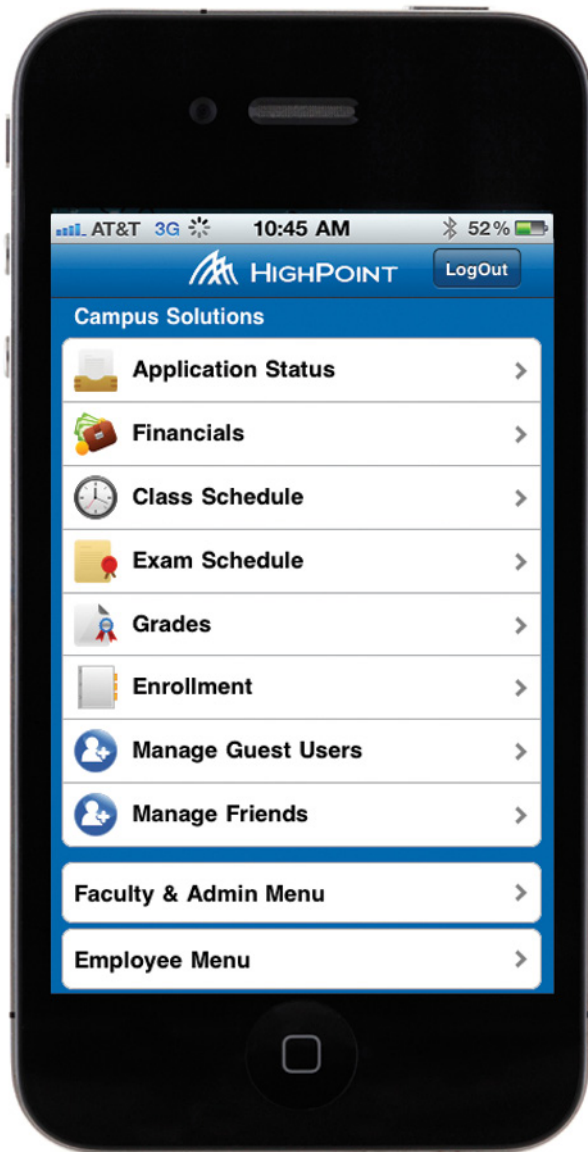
AT&T 3G 10:45 AM 52%

HighPoint LogOut

Campus Solutions

Application Status

Financials

Class Schedule

Exam Schedule

Grades

Enrollment

Manage Guest Users

Manage Friends

Faculty & Admin Menu

Employee Menu